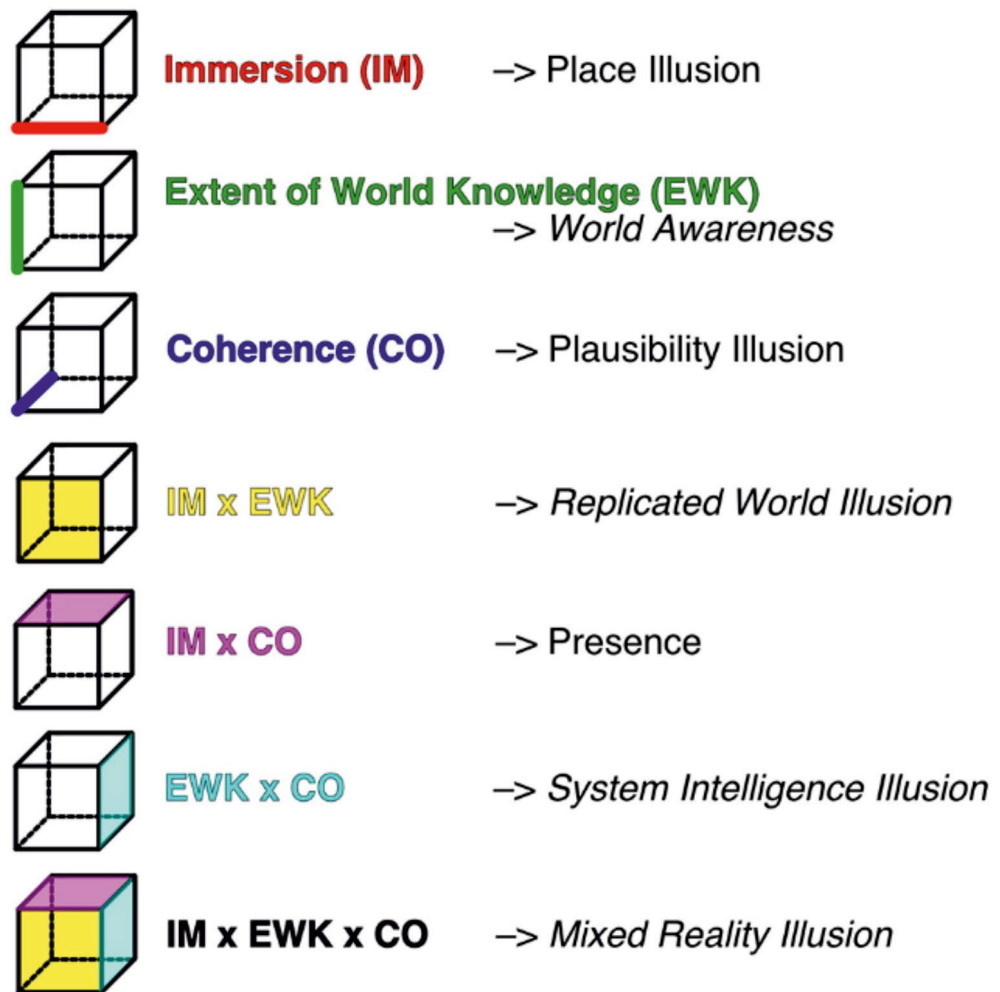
Immersion (IM) –> Place Illusion

Extent of World Knowledge (EWK) –> World Awareness

Coherence (CO) –> Plausibility Illusion

IM x EWK –> Replicated World Illusion

IM x CO –> Presence

EWK x CO –> System Intelligence Illusion

IM x EWK x CO –> Mixed Reality Illusion